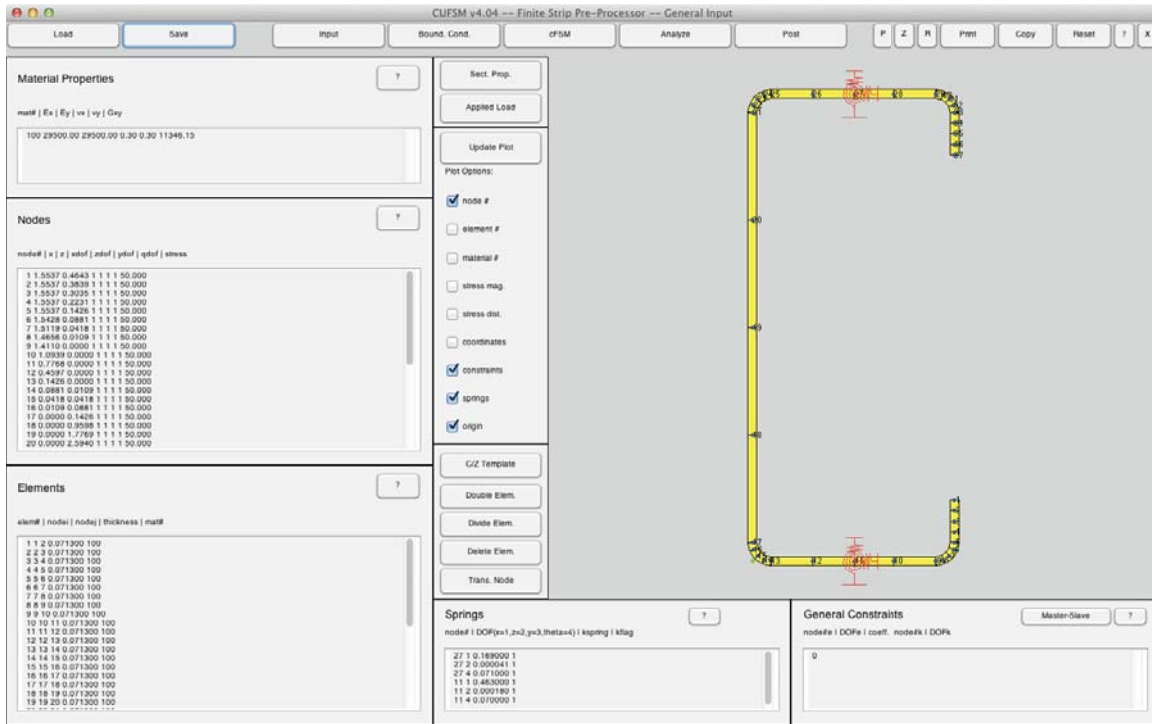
CUFSM v4.04 -- Finite Strip Pre-Processor -- General Input

Load | Save | Input | Bound. Cond. | cFSM | Analyze | Post | P | Z | R | Print | Copy | Reset | ? | X

Material Properties ?

mat# | Ex | Ey | vx | vy | Gxy

100 29500.00 29500.00 0.30 0.30 11346.15

Nodes ?

node# | x | z | xdof | zdof | ydof | qdof | stress

1 1.5537 0.4643 1 1 1 1 50.000
2 1.5537 0.3839 1 1 1 1 50.000
3 1.5537 0.3035 1 1 1 1 50.000
4 1.5537 0.2231 1 1 1 1 50.000
5 1.5537 0.1426 1 1 1 1 50.000
6 1.5428 0.0881 1 1 1 1 50.000
7 1.5119 0.0418 1 1 1 1 50.000
8 1.4656 0.0109 1 1 1 1 50.000
9 1.4110 0.0000 1 1 1 1 50.000
10 1.0939 0.0000 1 1 1 1 50.000
11 0.7768 0.0000 1 1 1 1 50.000
12 0.4597 0.0000 1 1 1 1 50.000
13 0.1426 0.0000 1 1 1 1 50.000
14 0.0881 0.0109 1 1 1 1 50.000
15 0.0418 0.0418 1 1 1 1 50.000
16 0.0109 0.0881 1 1 1 1 50.000
17 0.0000 0.1426 1 1 1 1 50.000
18 0.0000 0.9598 1 1 1 1 50.000
19 0.0000 1.7769 1 1 1 1 50.000
20 0.0000 2.5940 1 1 1 1 50.000

Elements ?

elem# | nodei | nodej | thickness | mat#

1 1 2 0.071300 100
2 2 3 0.071300 100
3 3 4 0.071300 100
4 4 5 0.071300 100
5 5 6 0.071300 100
6 6 7 0.071300 100
7 7 8 0.071300 100
8 8 9 0.071300 100
9 9 10 0.071300 100
10 10 11 0.071300 100
11 11 12 0.071300 100
12 12 13 0.071300 100
13 13 14 0.071300 100
14 14 15 0.071300 100
15 15 16 0.071300 100
16 16 17 0.071300 100
17 17 18 0.071300 100
18 18 19 0.071300 100
19 19 20 0.071300 100

Sect. Prop.
Applied Load
Update Plot
Plot Options:
node #
element #
material #
stress mag.
stress dist.
coordinates
constraints
springs
origin

C/Z Template
Double Elem.
Divide Elem.
Delete Elem.
Trans. Node

Springs ?
node# | DOF(x=1,z=2,y=3,theta=4) | kspring | kflag

27 1 0.169000 1
27 2 0.000041 1
27 4 0.071000 1
11 1 0.463000 1
11 2 0.000180 1
11 4 0.070000 1

General Constraints Master-Slave ?
node#e | DOFe | coeff. node#k | DOFk

0